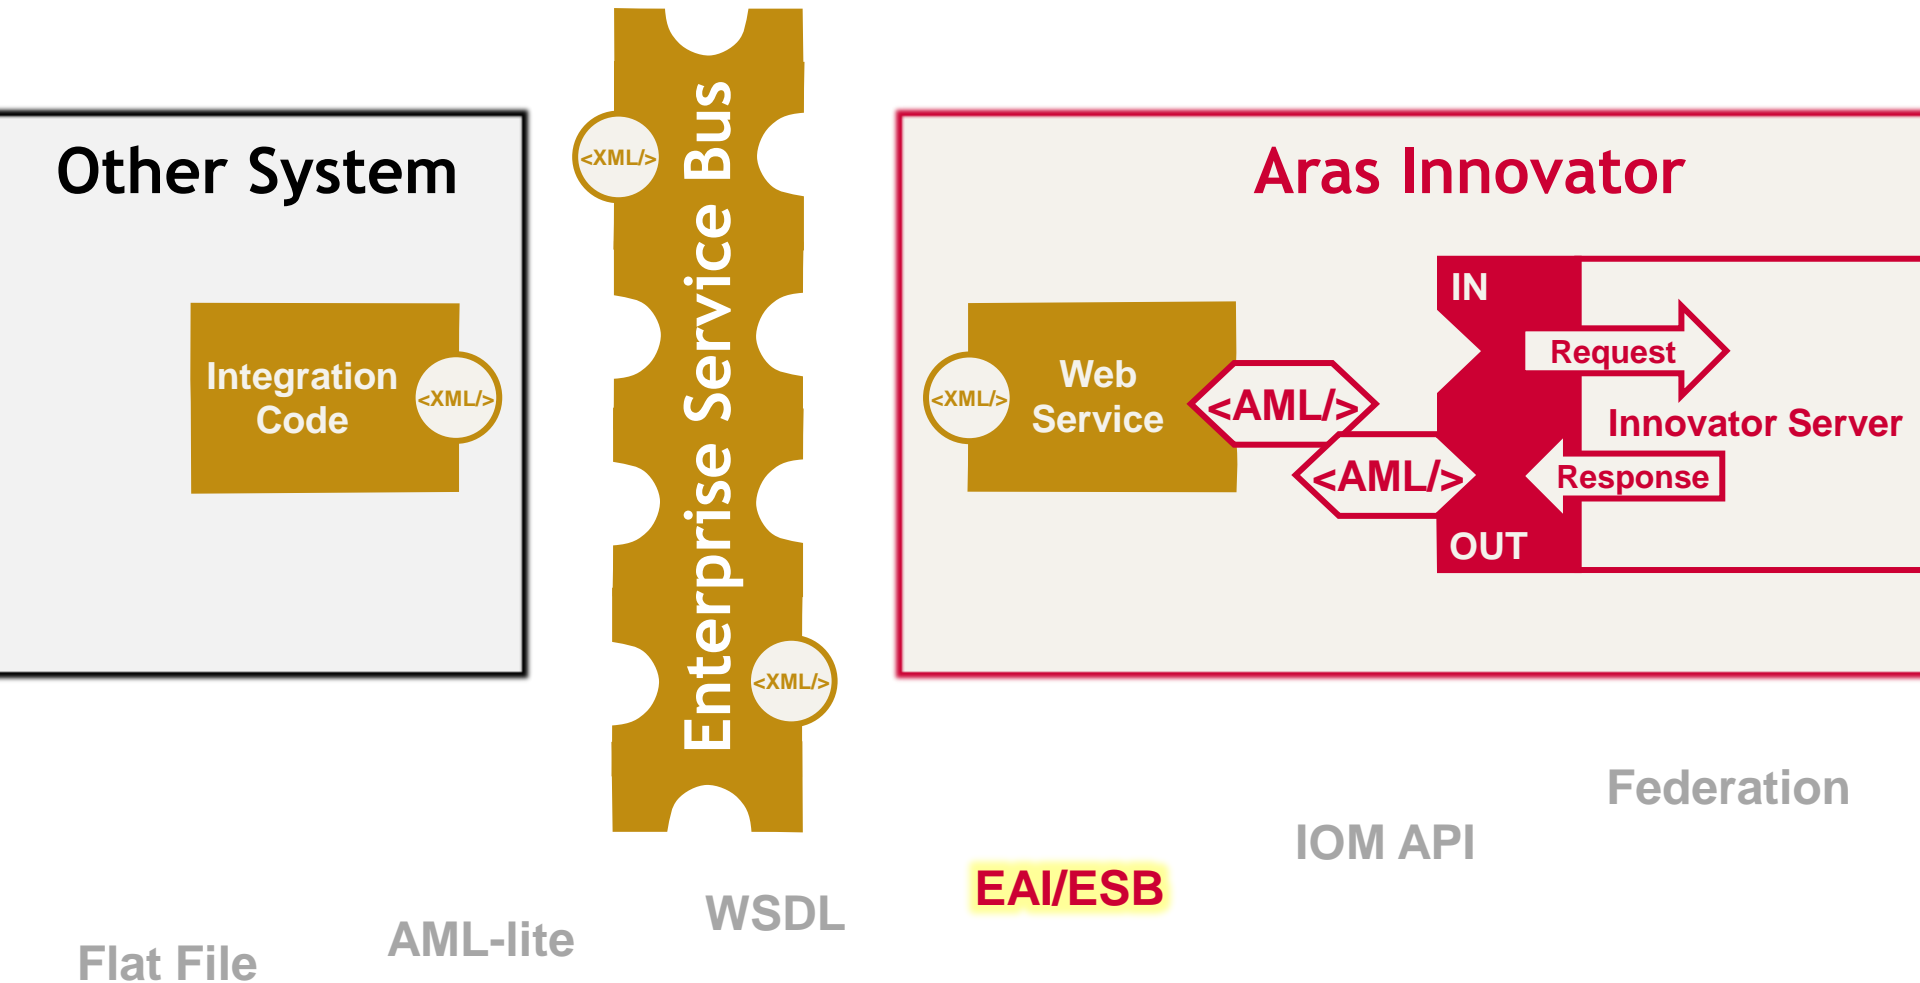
Other System

Integration Code

<XML/>

<XML/>

Enterprise Service Bus

<XML/>

Aras Innovator

<XML/>

Web Service

<AML/>

<AML/>

IN

Request

Innovator Server

Response

OUT

Federation

IOM API

EAI/ESB

WSDL

AML-lite

Flat File